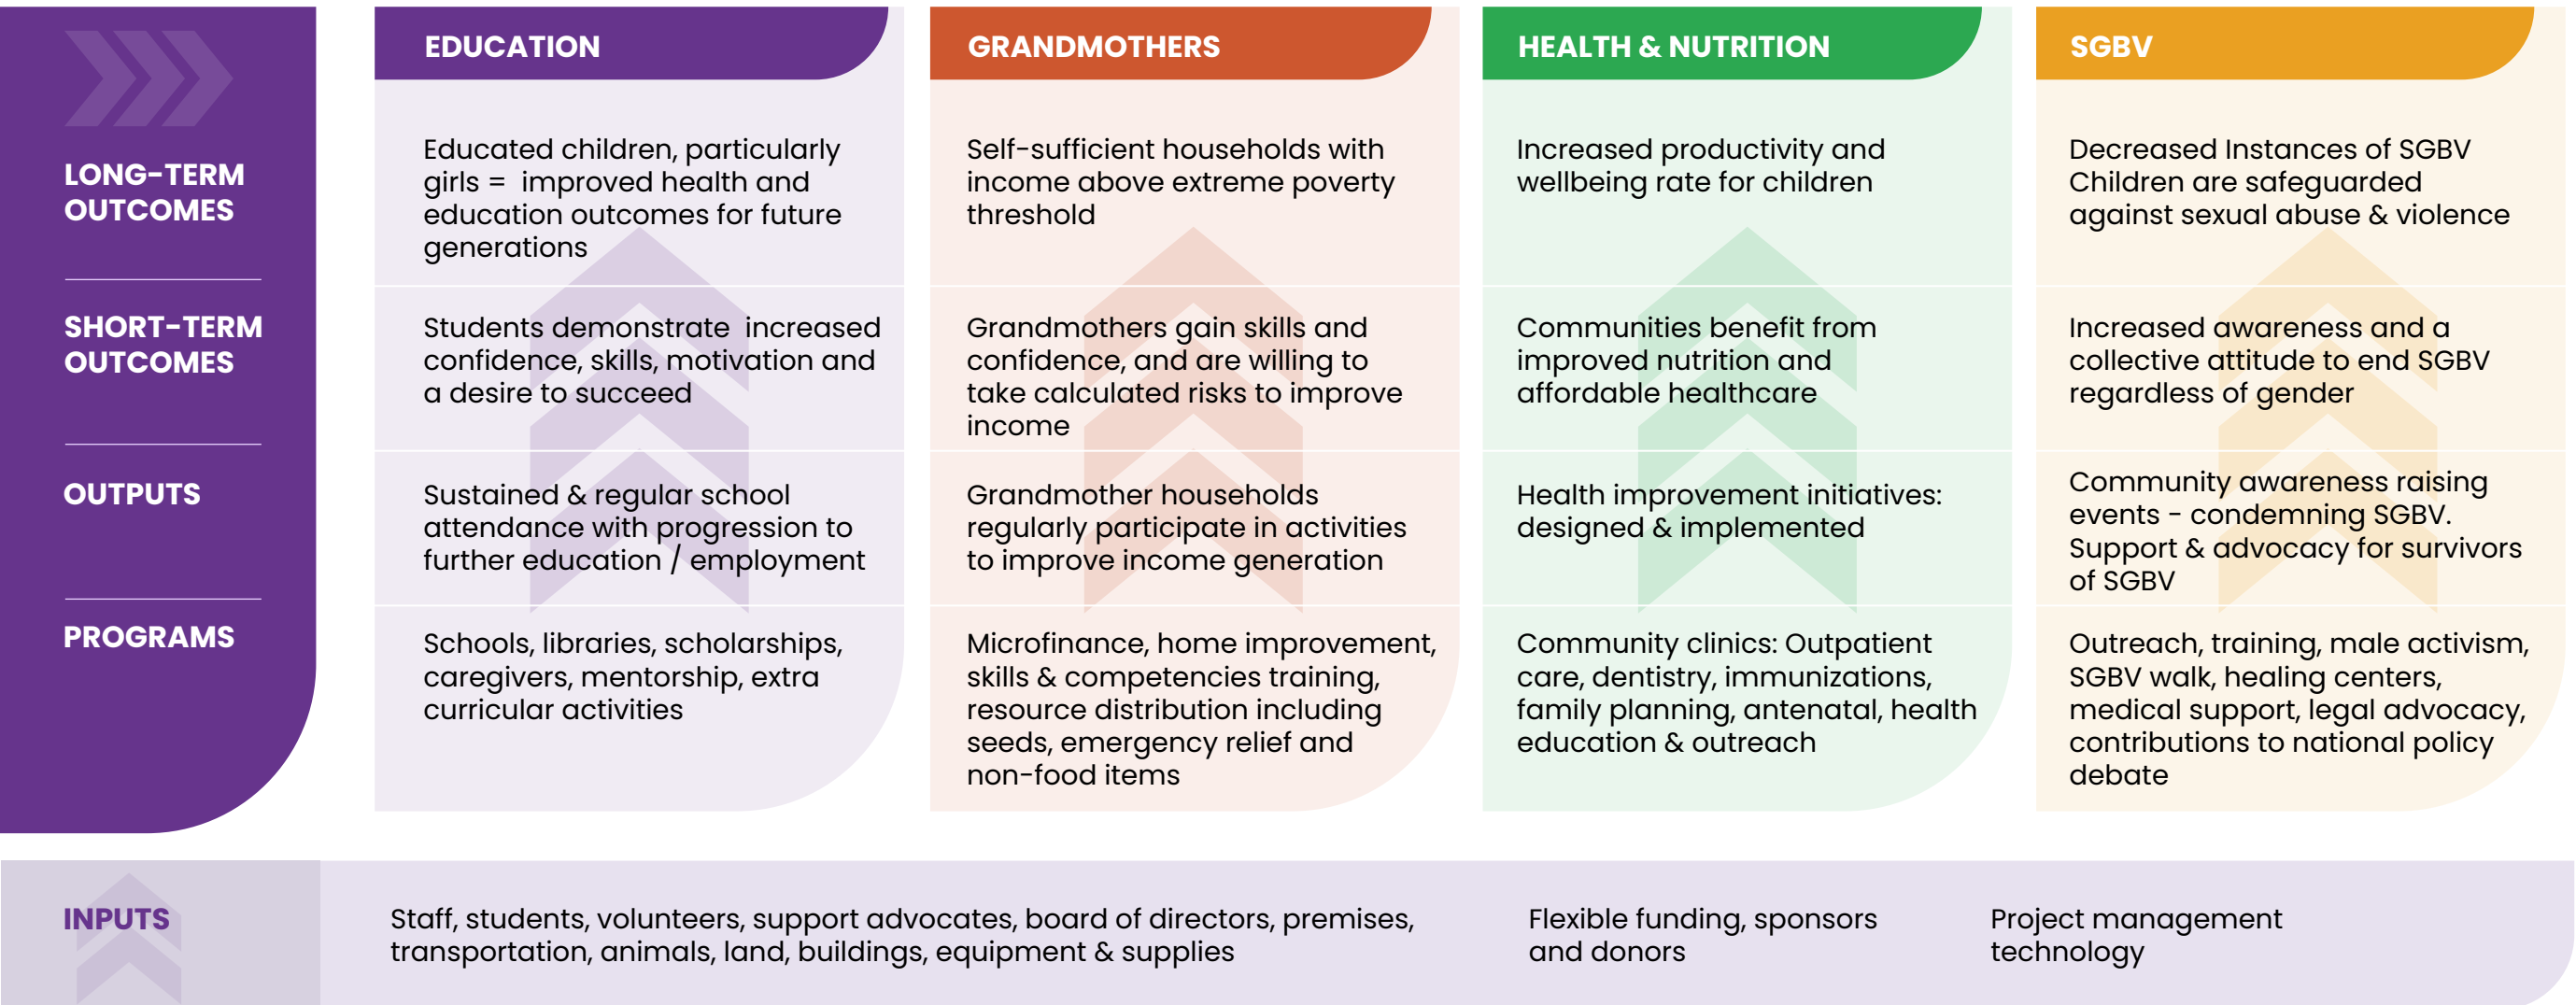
| | EDUCATION | GRANDMOTHERS | HEALTH & NUTRITION | SGBV |
|---|---|---|---|---|
| LONG-TERM OUTCOMES | Educated children, particularly girls = improved health and education outcomes for future generations | Self-sufficient households with income above extreme poverty threshold | Increased productivity and wellbeing rate for children | Decreased Instances of SGBV Children are safeguarded against sexual abuse & violence |
| SHORT-TERM OUTCOMES | Students demonstrate increased confidence, skills, motivation and a desire to succeed | Grandmothers gain skills and confidence, and are willing to take calculated risks to improve income | Communities benefit from improved nutrition and affordable healthcare | Increased awareness and a collective attitude to end SGBV regardless of gender |
| OUTPUTS | Sustained & regular school attendance with progression to further education / employment | Grandmother households regularly participate in activities to improve income generation | Health improvement initiatives: designed & implemented | Community awareness raising events - condemning SGBV. Support & advocacy for survivors of SGBV |
| PROGRAMS | Schools, libraries, scholarships, caregivers, mentorship, extra curricular activities | Microfinance, home improvement, skills & competencies training, resource distribution including seeds, emergency relief and non-food items | Community clinics: Outpatient care, dentistry, immunizations, family planning, antenatal, health education & outreach | Outreach, training, male activism, SGBV walk, healing centers, medical support, legal advocacy, contributions to national policy debate |

INPUTS

Staff, students, volunteers, support advocates, board of directors, premises, transportation, animals, land, buildings, equipment & supplies

Flexible funding, sponsors and donors

Project management technology